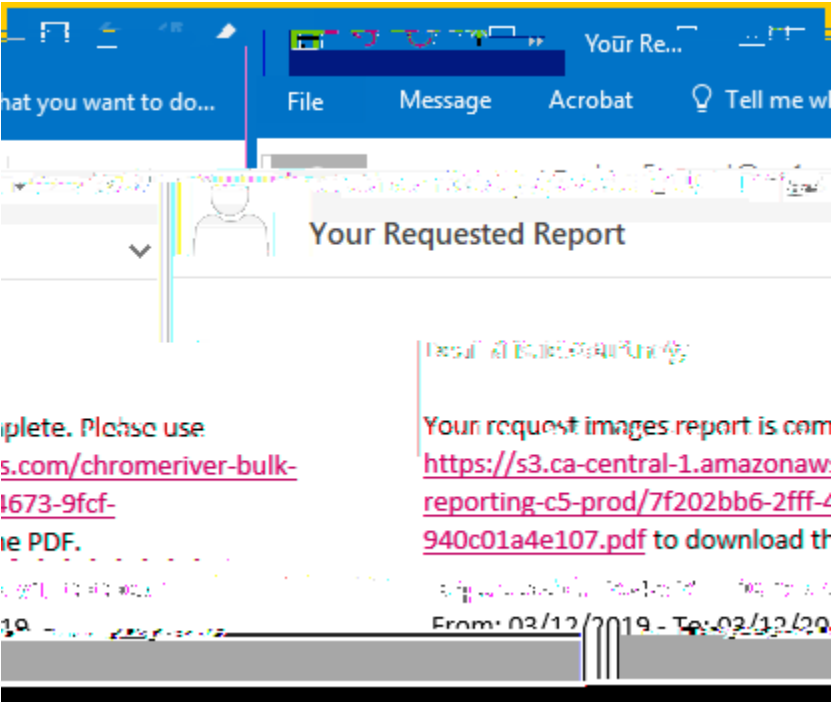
Your Re...

hat you want to do...

File Message Acrobat Tell me wh

Your Requested Report

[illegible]

plete. Please use
s.com/chromeriver-bulk-
4673-9fcf-
he PDF.

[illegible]

19 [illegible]

Your request images report is com
https://s3.ca-central-1.amazonaws
reporting-c5-prod/7f202bb6-2fff-4
940c01a4e107.pdf to download th

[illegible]

From: 03/12/2019 - To: 03/12/20